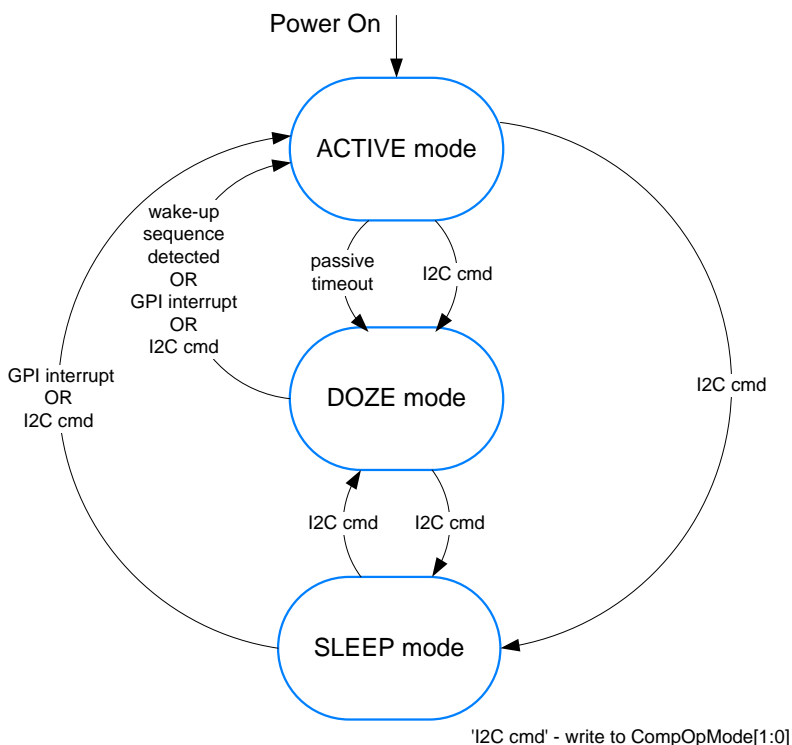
Power On

ACTIVE mode

wake-up sequence detected OR GPI interrupt OR I2C cmd

passive timeout

I2C cmd

GPI interrupt OR I2C cmd

DOZE mode

I2C cmd

I2C cmd

I2C cmd

SLEEP mode

'I2C cmd' - write to CompOpMode[1:0]